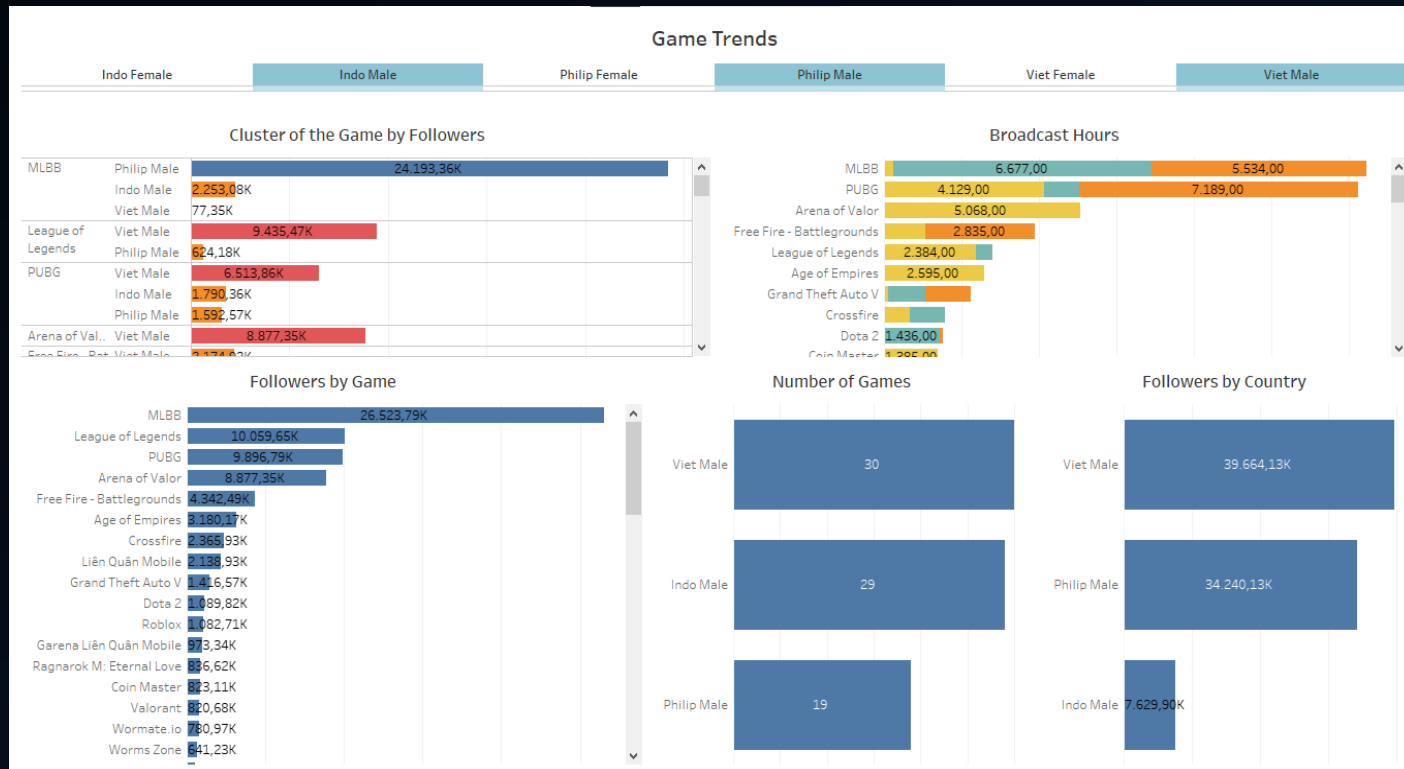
Game Trends

Indo Female | Indo Male | Philip Female | Philip Male | Viet Female | Viet Male

Cluster of the Game by Followers

| Game | Country | Followers |
|---|---|---|
| MLBB | Philip Male | 24.193,36K |
| | Indo Male | 2.253,08K |
| | Viet Male | 77,35K |
| League of Legends | Viet Male | 9.435,47K |
| | Philip Male | 624,18K |
| PUBG | Viet Male | 6.513,86K |
| | Indo Male | 1.790,36K |
| | Philip Male | 1.592,57K |
| Arena of Val.. | Viet Male | 8.877,35K |
| Free Fire - Bat.. | Viet Male | 2.174,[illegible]K |

Broadcast Hours

| Game | Values |
|---|---|
| MLBB | 6.677,00 / 5.534,00 |
| PUBG | 4.129,00 / 7.189,00 |
| Arena of Valor | 5.068,00 |
| Free Fire - Battlegrounds | 2.835,00 |
| League of Legends | 2.384,00 |
| Age of Empires | 2.595,00 |
| Grand Theft Auto V | |
| Crossfire | |
| Dota 2 | 1.436,00 |
| Coin Master | 1.385,00 |

Followers by Game

| Game | Followers |
|---|---|
| MLBB | 26.523,79K |
| League of Legends | 10.059,65K |
| PUBG | 9.896,79K |
| Arena of Valor | 8.877,35K |
| Free Fire - Battlegrounds | 4.342,49K |
| Age of Empires | 3.180,17K |
| Crossfire | 2.365,93K |
| Liên Quân Mobile | 2.138,93K |
| Grand Theft Auto V | 1.416,57K |
| Dota 2 | 1.089,82K |
| Roblox | 1.082,71K |
| Garena Liên Quân Mobile | 973,34K |
| Ragnarok M: Eternal Love | 836,62K |
| Coin Master | 823,11K |
| Valorant | 820,68K |
| Wormate.io | 780,97K |
| Worms Zone | 641,23K |

Number of Games

| Country | Games |
|---|---|
| Viet Male | 30 |
| Indo Male | 29 |
| Philip Male | 19 |

Followers by Country

| Country | Followers |
|---|---|
| Viet Male | 39.664,13K |
| Philip Male | 34.240,13K |
| Indo Male | 7.629,90K |